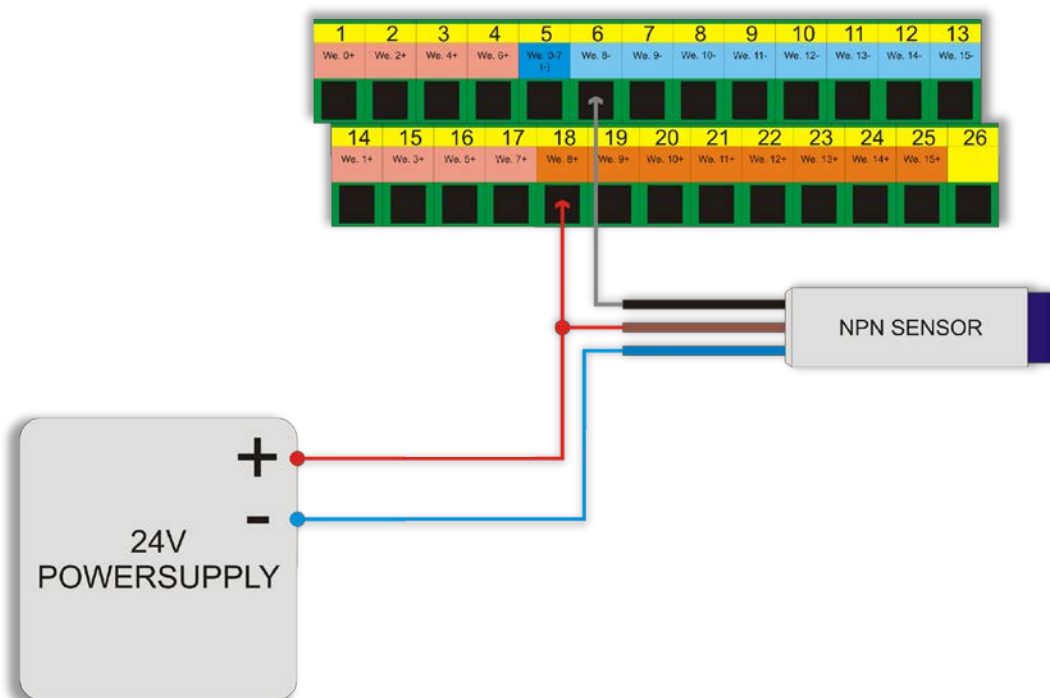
| 1 | 2 | 3 | 4 | 5 | 6 | 7 | 8 | 9 | 10 | 11 | 12 | 13 |
|---|---|---|---|---|---|---|---|---|---|---|---|---|
| We. 0+ | We. 2+ | We. 4+ | We. 6+ | We. 0-7 (-) | We. 8- | We. 9- | We. 10- | We. 11- | We. 12- | We. 13- | We. 14- | We. 15- |

| 14 | 15 | 16 | 17 | 18 | 19 | 20 | 21 | 22 | 23 | 24 | 25 | 26 |
|---|---|---|---|---|---|---|---|---|---|---|---|---|
| We. 1+ | We. 3+ | We. 5+ | We. 7+ | We. 8+ | We. 9+ | We. 10+ | We. 11+ | We. 12+ | We. 13+ | We. 14+ | We. 15+ | |

NPN SENSOR

+
-
24V
POWERSUPPLY